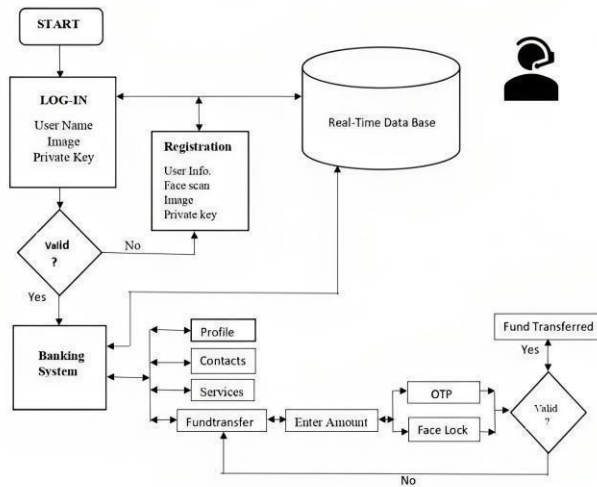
START

LOG-IN
User Name
Image
Private Key

Registration
User Info.
Face scan
Image
Private key

Real-Time Data Base

Valid
?

No

Yes

Banking System

Profile

Contacts

Services

Fundtransfer

Enter Amount

OTP

Face Lock

Valid
?

Yes

Fund Transferred

No